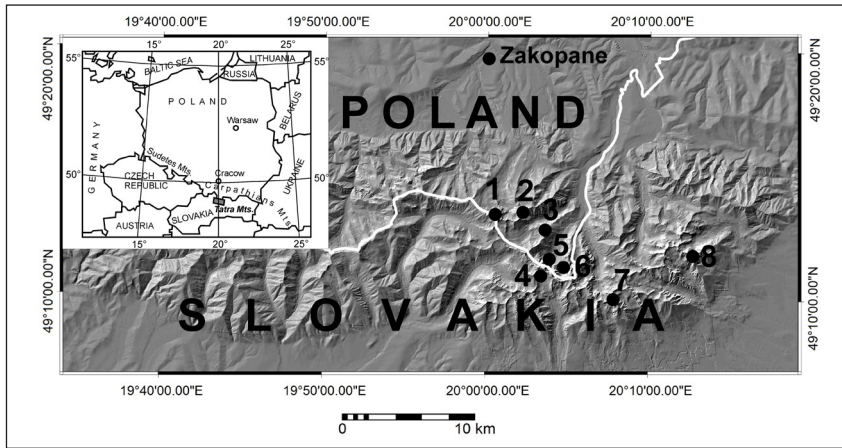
19°40'00.00"E
19°50'00.00"E
20°00'00.00"E
20°10'00.00"E

49°20'00.00"N
49°10'00.00"N
49°20'00.00"N
49°10'00.00"N

15°
20°
25°
55°
55°
BALTIC SEA
RUSSIA
LITHUANIA
POLAND
Warsaw
BELARUS
GERMANY
Sudetes Mts.
Cracow
50°
50°
CZECH REPUBLIC
Carpathians Mts.
UKRAINE
AUSTRIA
SLOVAKIA
Tatra Mts.
15°
20°
25°

Zakopane
POLAND
1
2
3
5
4
6
7
8
SLOVAKIA

19°40'00.00"E
19°50'00.00"E
20°00'00.00"E
20°10'00.00"E

0
10 km